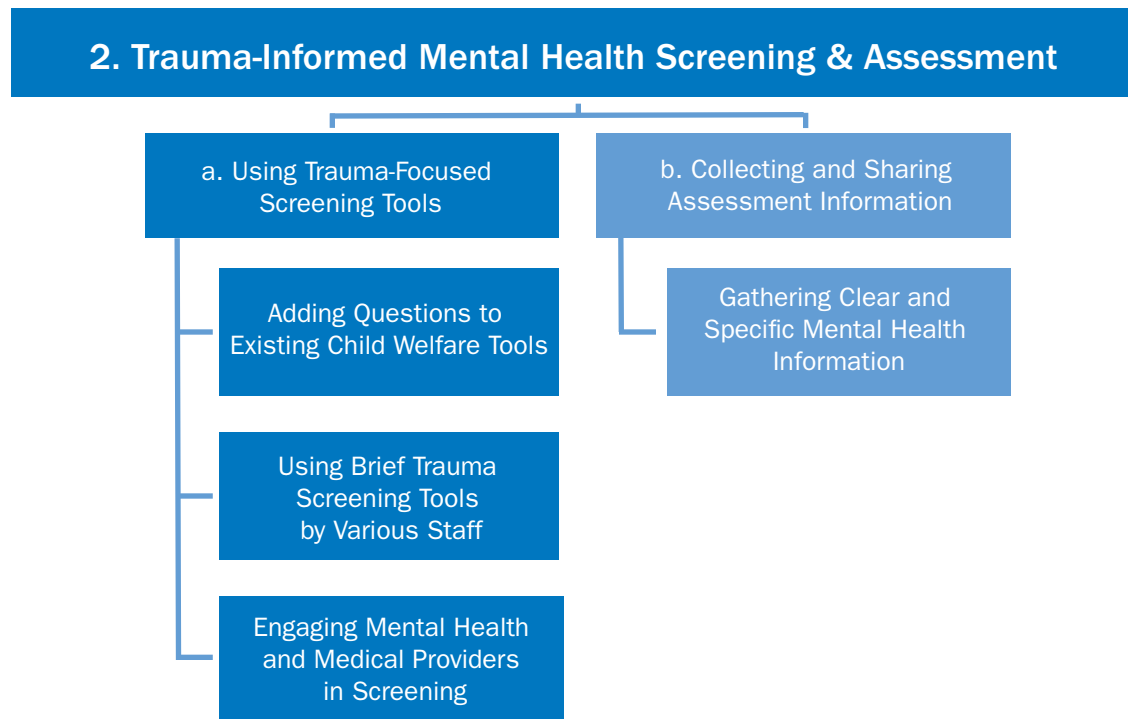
2. Trauma-Informed Mental Health Screening & Assessment

a. Using Trauma-Focused Screening Tools

Adding Questions to Existing Child Welfare Tools

Using Brief Trauma Screening Tools by Various Staff

Engaging Mental Health and Medical Providers in Screening

b. Collecting and Sharing Assessment Information

Gathering Clear and Specific Mental Health Information